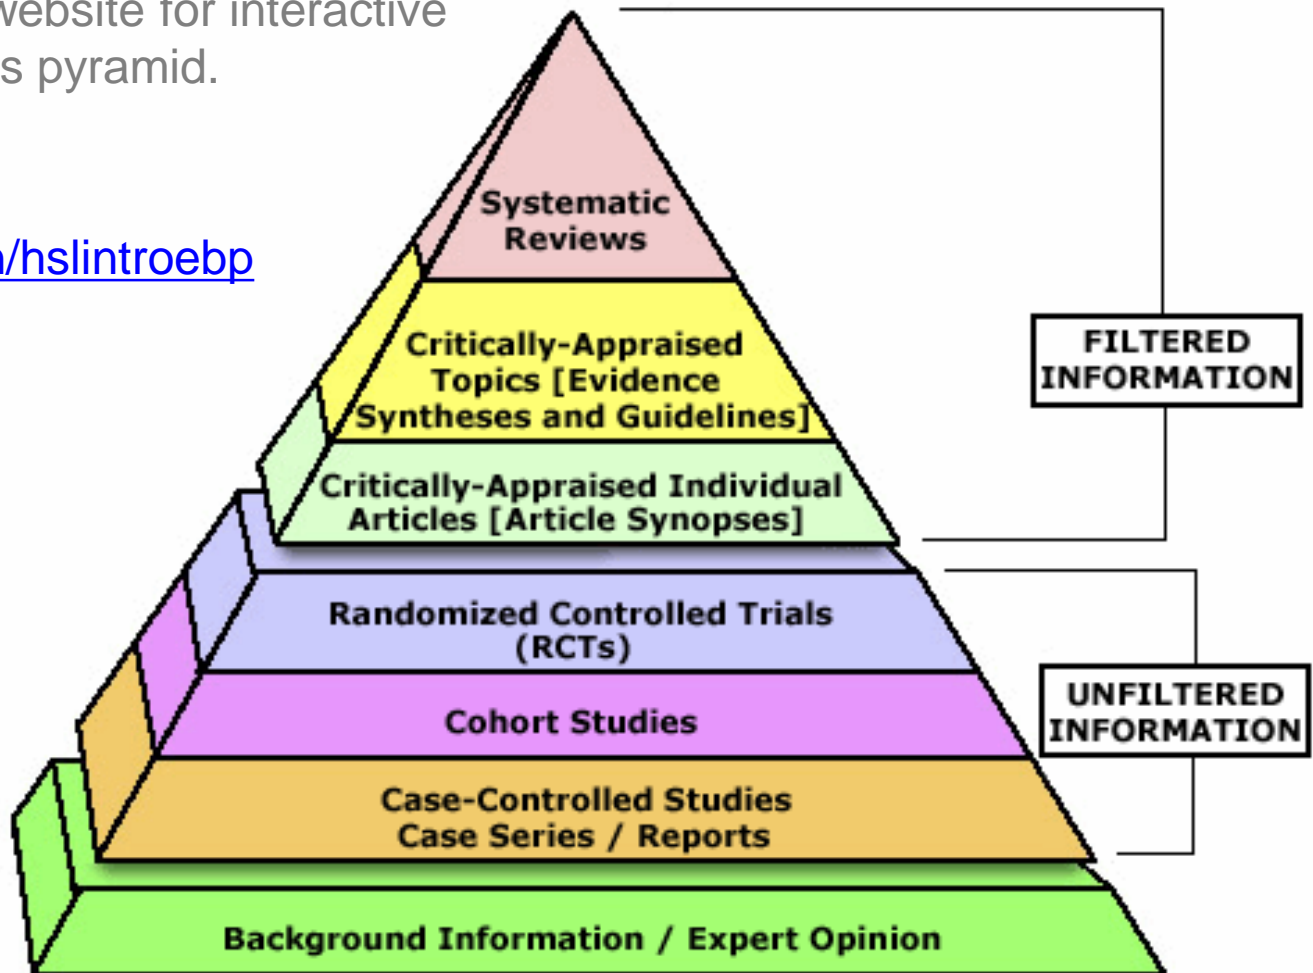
website for interactive
s pyramid.

/hslintroebp

Systematic Reviews

Critically-Appraised Topics [Evidence Syntheses and Guidelines]

Critically-Appraised Individual Articles [Article Synopses]

Randomized Controlled Trials (RCTs)

Cohort Studies

Case-Controlled Studies Case Series / Reports

Background Information / Expert Opinion

FILTERED INFORMATION

UNFILTERED INFORMATION